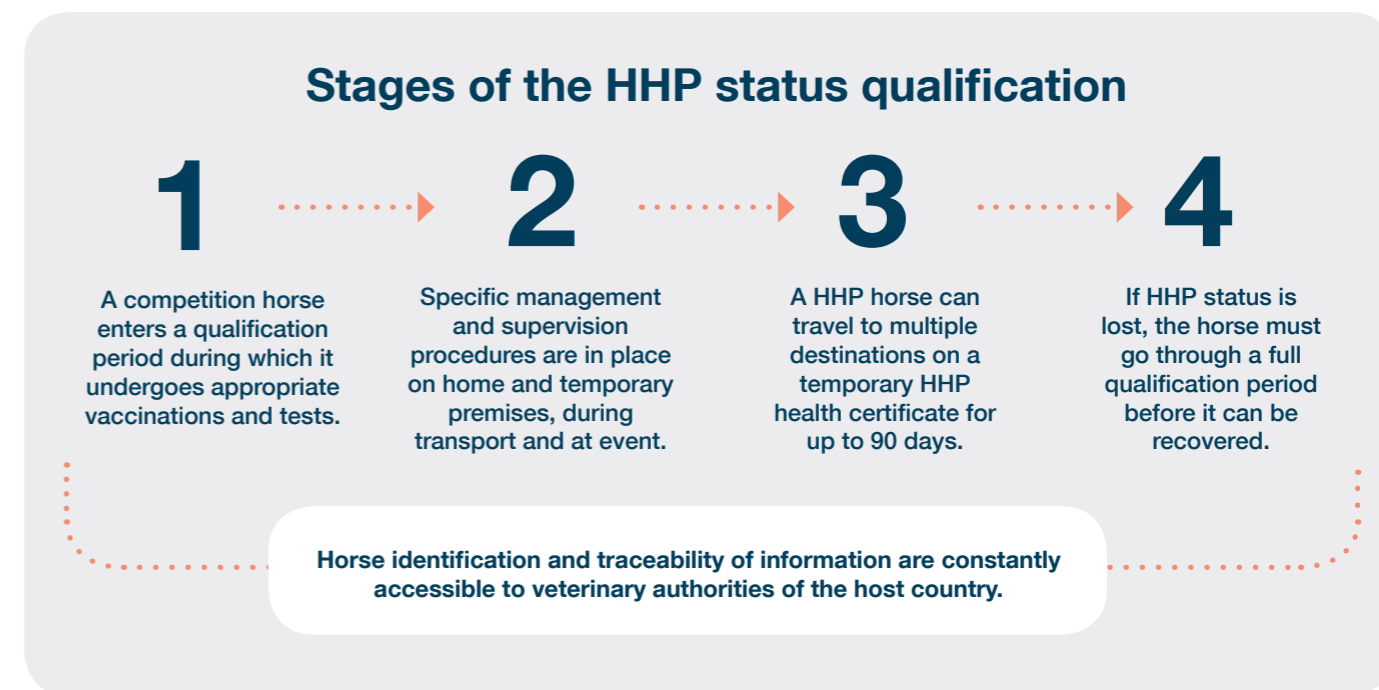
Stages of the HHP status qualification

1

A competition horse enters a qualification period during which it undergoes appropriate vaccinations and tests.

2

Specific management and supervision procedures are in place on home and temporary premises, during transport and at event.

3

A HHP horse can travel to multiple destinations on a temporary HHP health certificate for up to 90 days.

4

If HHP status is lost, the horse must go through a full qualification period before it can be recovered.

Horse identification and traceability of information are constantly accessible to veterinary authorities of the host country.